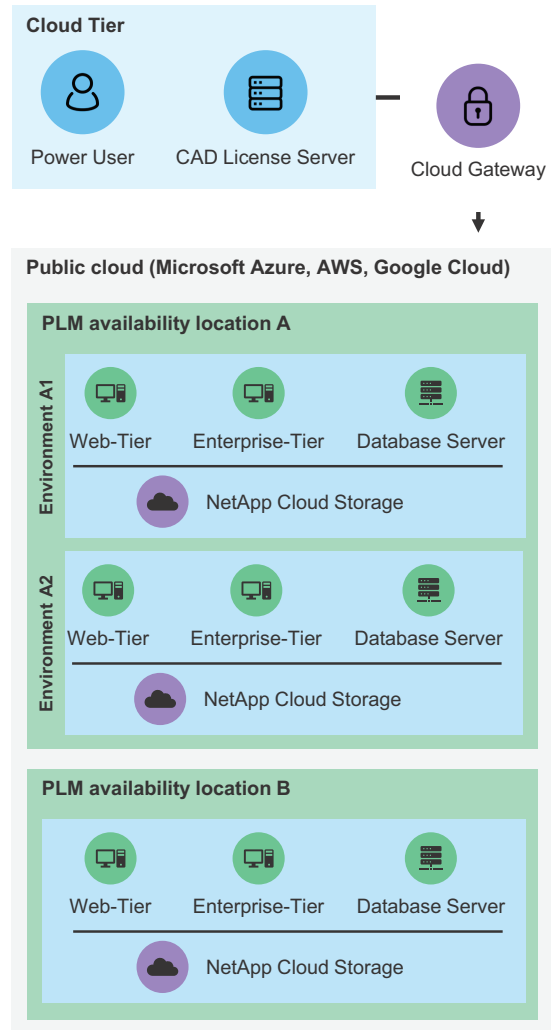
Cloud Tier

Power User

CAD License Server

Cloud Gateway

Public cloud (Microsoft Azure, AWS, Google Cloud)

PLM availability location A

Environment A1

Web-Tier

Enterprise-Tier

Database Server

NetApp Cloud Storage

Environment A2

Web-Tier

Enterprise-Tier

Database Server

NetApp Cloud Storage

PLM availability location B

Web-Tier

Enterprise-Tier

Database Server

NetApp Cloud Storage